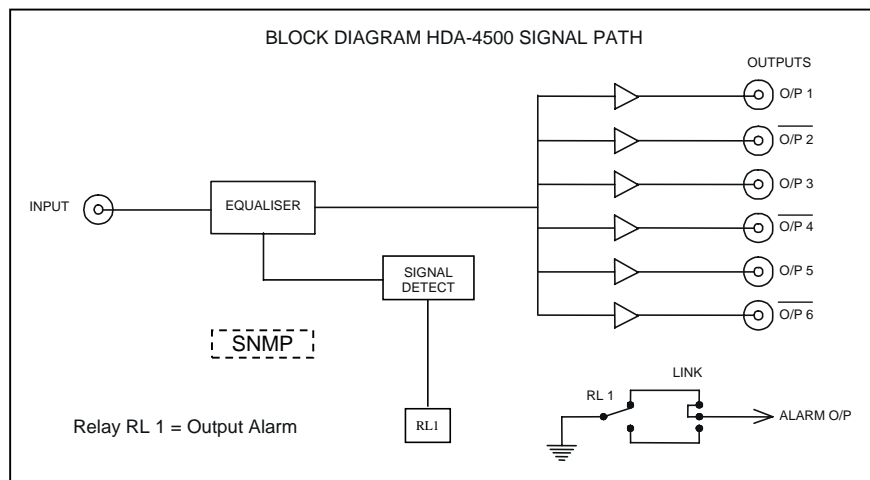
BLOCK DIAGRAM HDA-4500 SIGNAL PATH

OUTPUTS

O/P 1

$\overline{\text{O/P 2}}$

O/P 3

$\overline{\text{O/P 4}}$

O/P 5

$\overline{\text{O/P 6}}$

INPUT

EQUALISER

SIGNAL DETECT

SNMP

LINK

RL 1

ALARM O/P

Relay RL 1 = Output Alarm

RL1